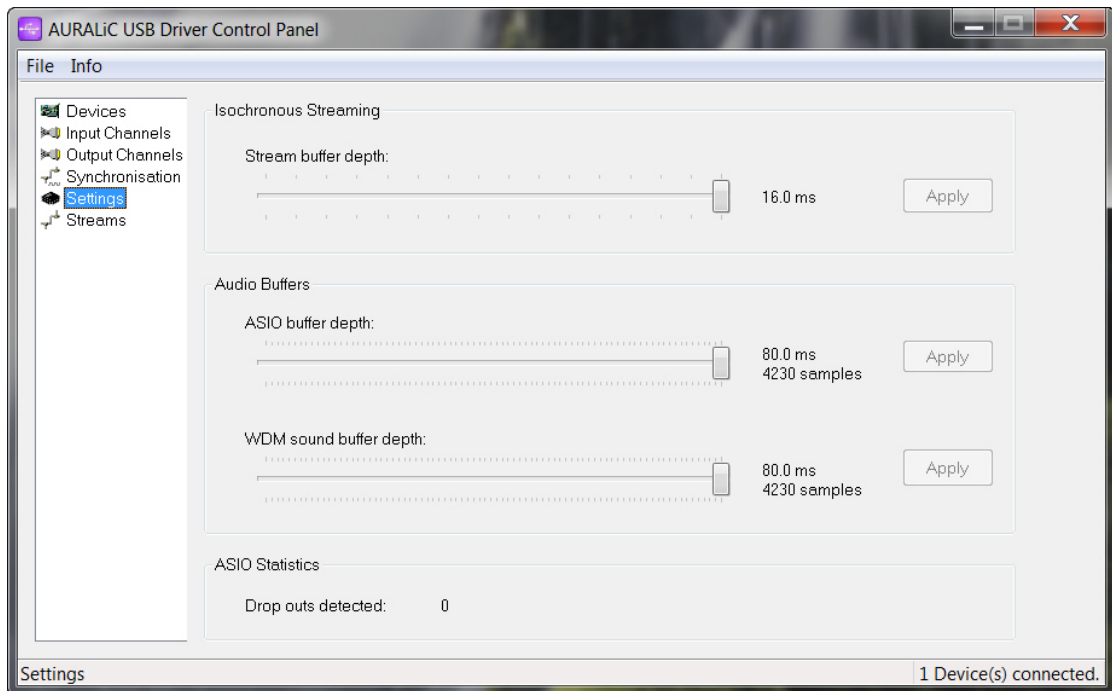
AURALiC USB Driver Control Panel

File Info

Devices
Input Channels
Output Channels
Synchronisation
Settings
Streams

Isochronous Streaming

Stream buffer depth:

16.0 ms

Apply

Audio Buffers

ASIO buffer depth:

80.0 ms
4230 samples

Apply

WDM sound buffer depth:

80.0 ms
4230 samples

Apply

ASIO Statistics

Drop outs detected: 0

Settings

1 Device(s) connected.